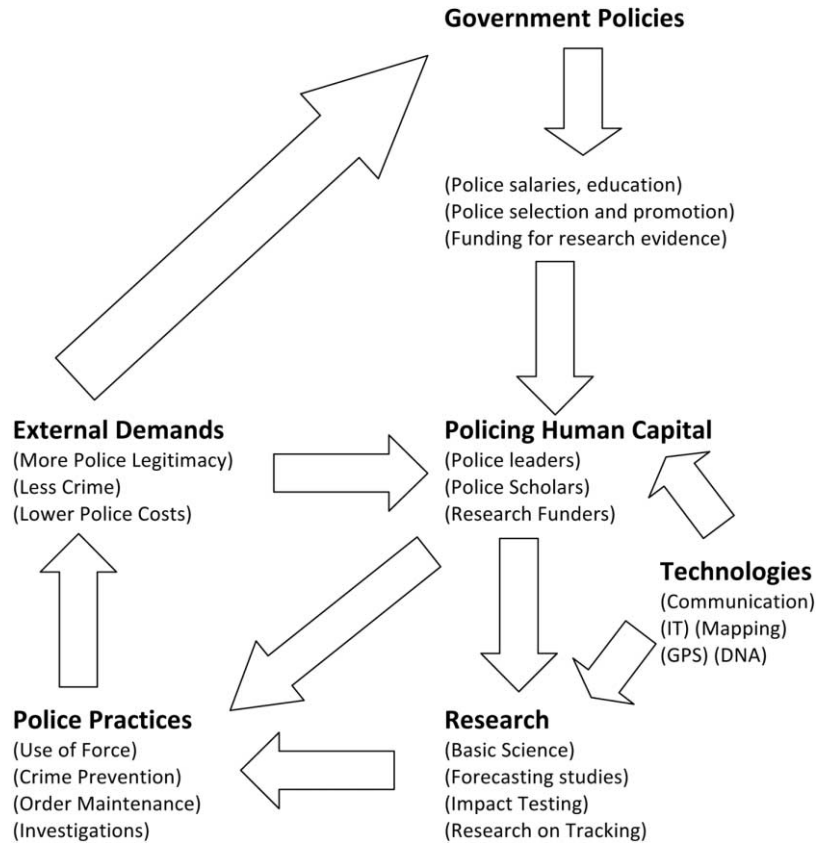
Government Policies

(Police salaries, education)
(Police selection and promotion)
(Funding for research evidence)

External Demands
(More Police Legitimacy)
(Less Crime)
(Lower Police Costs)

Policing Human Capital
(Police leaders)
(Police Scholars)
(Research Funders)

Technologies
(Communication)
(IT) (Mapping)
(GPS) (DNA)

Police Practices
(Use of Force)
(Crime Prevention)
(Order Maintenance)
(Investigations)

Research
(Basic Science)
(Forecasting studies)
(Impact Testing)
(Research on Tracking)